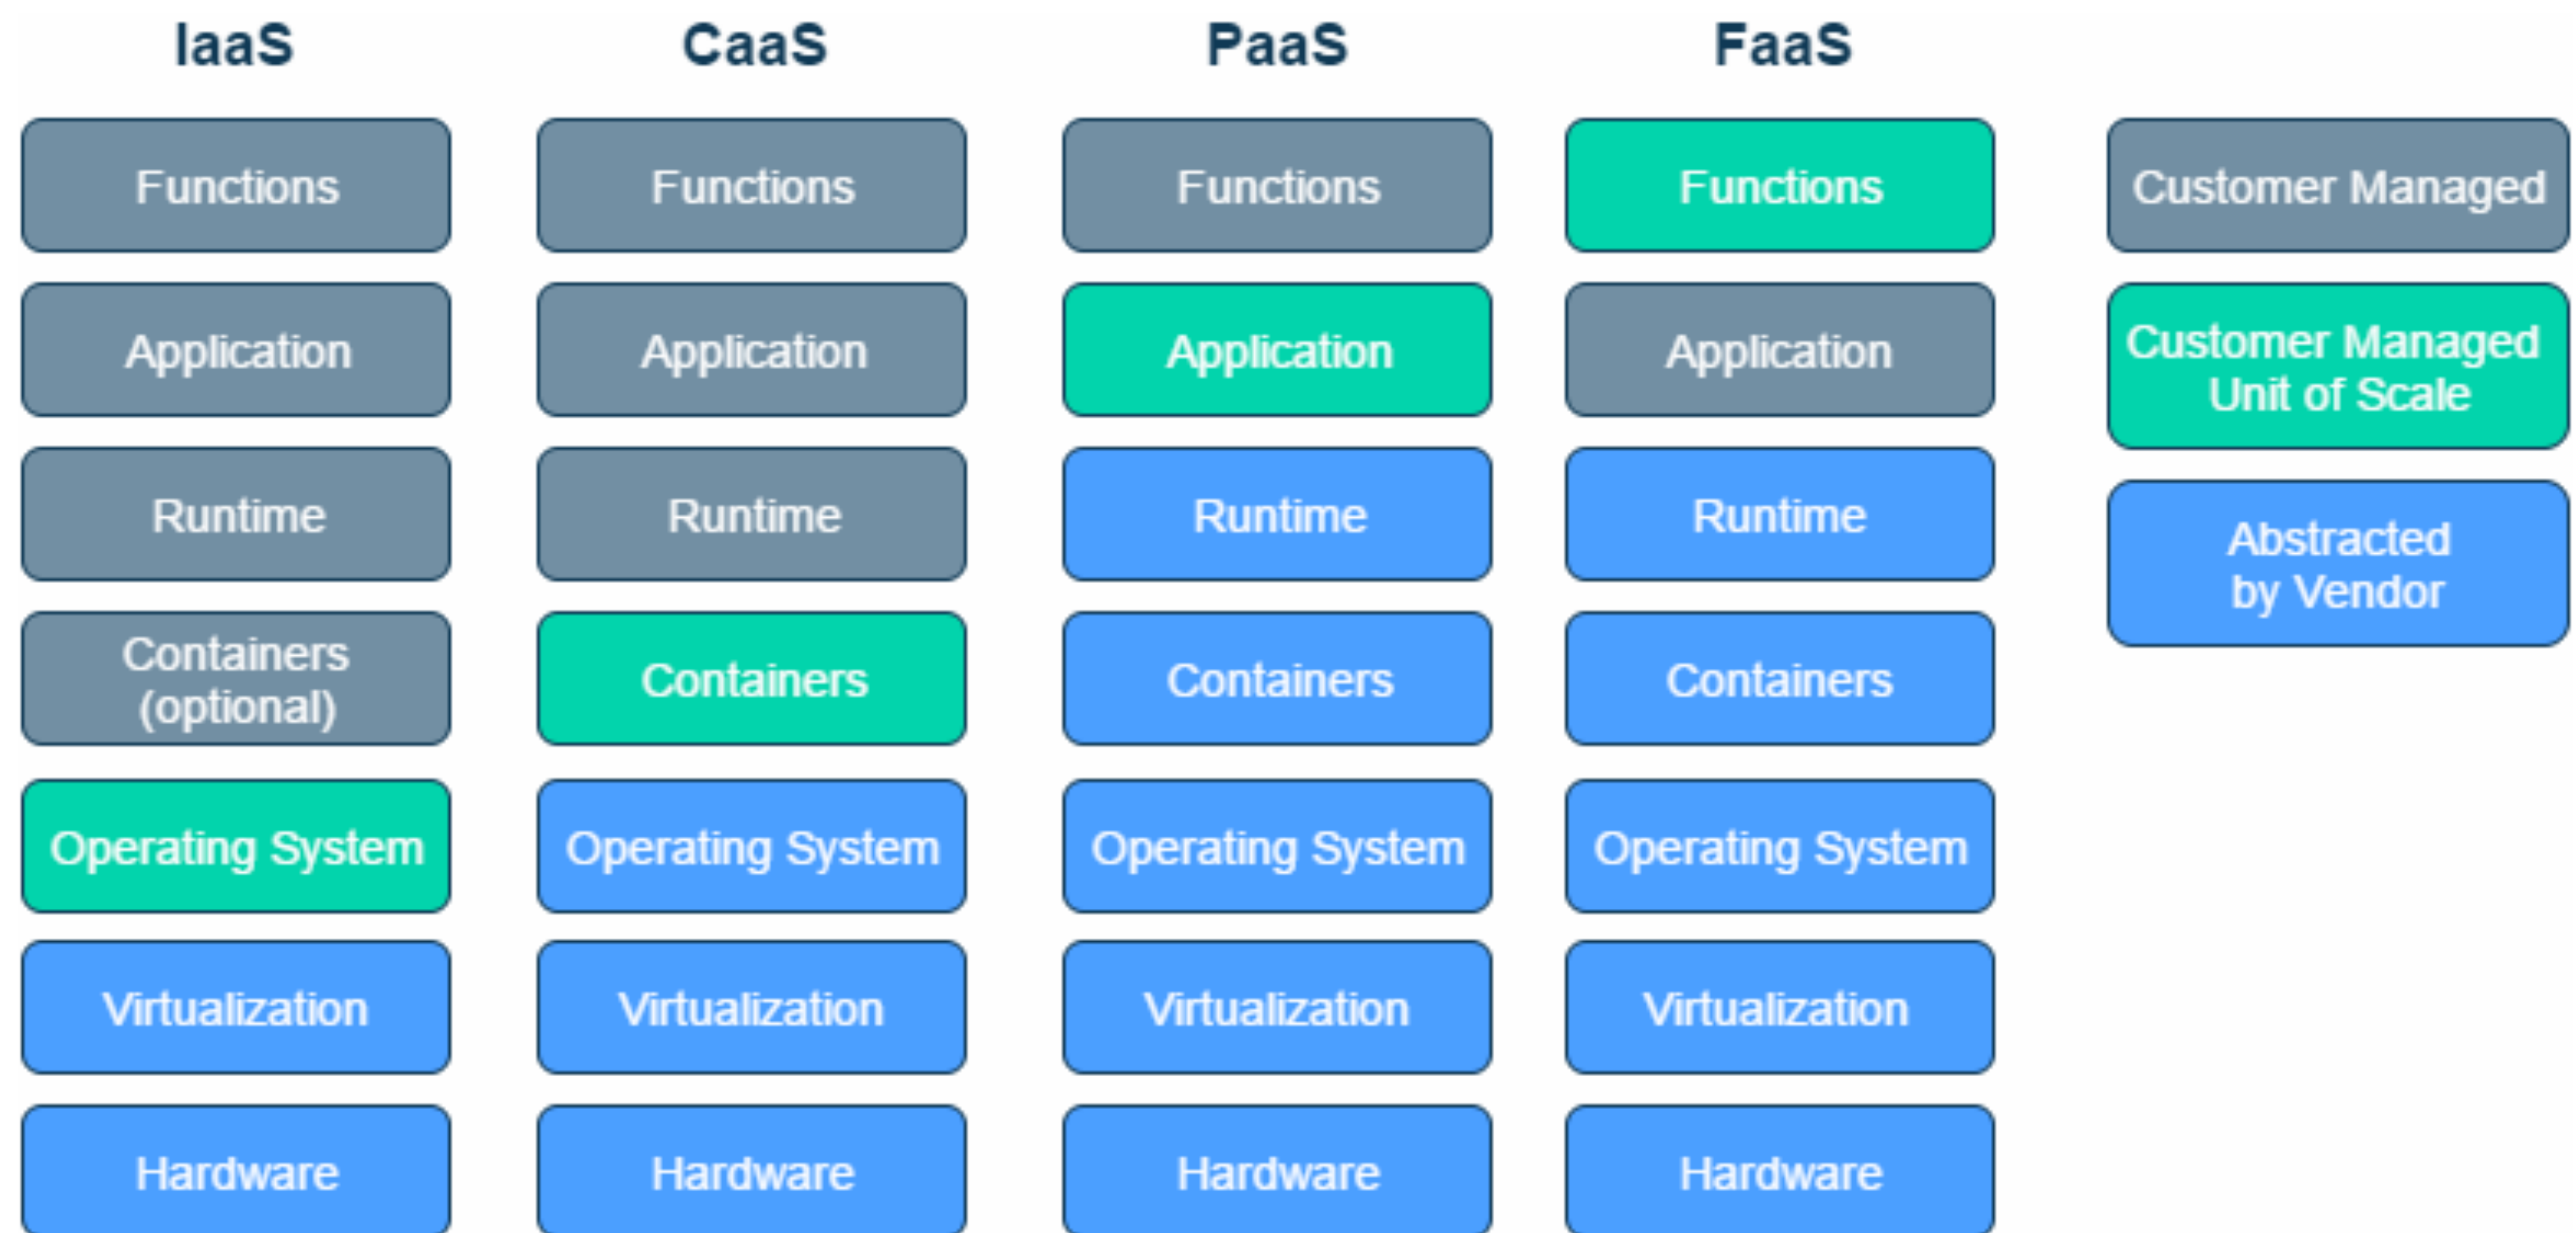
IaaS

Functions

Application

Runtime

Containers (optional)

Operating System

Virtualization

Hardware

CaaS

Functions

Application

Runtime

Containers

Operating System

Virtualization

Hardware

PaaS

Functions

Application

Runtime

Containers

Operating System

Virtualization

Hardware

FaaS

Functions

Application

Runtime

Containers

Operating System

Virtualization

Hardware

Customer Managed

Customer Managed Unit of Scale

Abstracted by Vendor